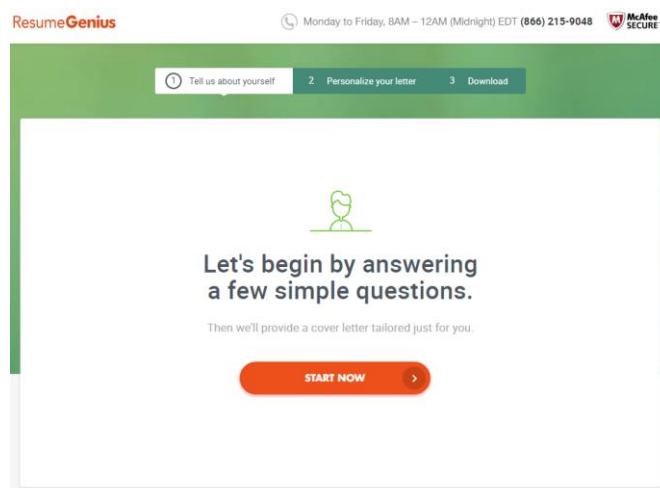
ResumeGenius

Monday to Friday, 8AM – 12AM (Midnight) EDT (866) 215-9048

McAfee SECURE

1 Tell us about yourself

2 Personalize your letter

3 Download

Let's begin by answering a few simple questions.

Then we'll provide a cover letter tailored just for you.

START NOW